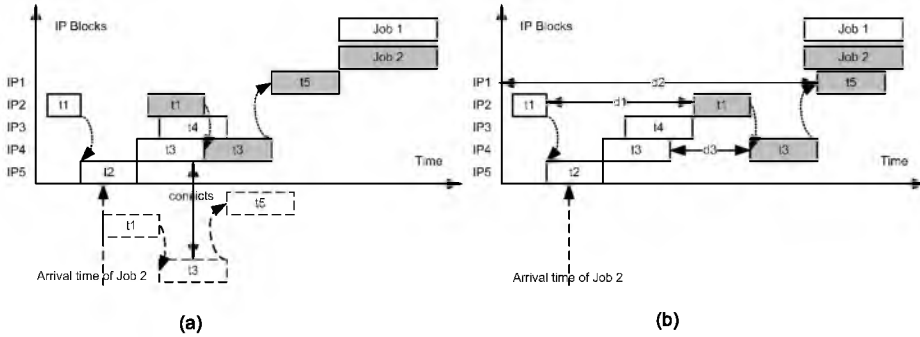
IP Blocks

Job 1

Job 2

IP1
IP2
IP3
IP4
IP5

t1

t5

t1

t4

t3

t3

t2

Time

conflicts

t1

t5

t3

Arrival time of Job 2

(a)

IP Blocks

Job 1

Job 2

IP1
IP2
IP3
IP4
IP5

d2

t5

t1

d1

t1

t4

t3

d3

t3

t2

Time

Arrival time of Job 2

(b)